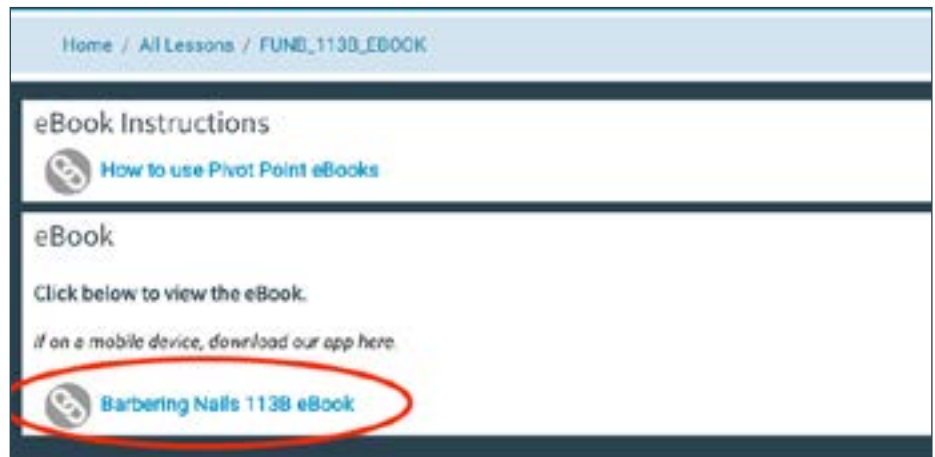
Home / All Lessons / FUNB_113B_EBOOK

eBook Instructions

How to use Pivot Point eBooks

eBook

Click below to view the eBook.

If on a mobile device, download our app here.

Barbering Nails 113B eBook